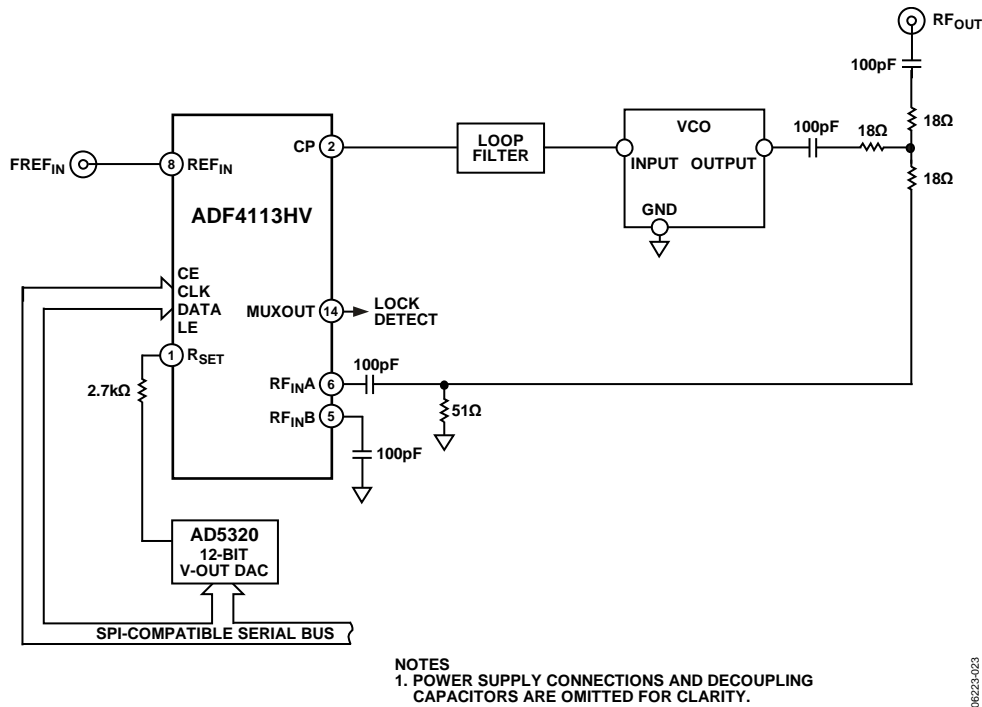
$RF_{OUT}$

100pF

18Ω

VCO

100pF

18Ω

18Ω

$FREF_{IN}$

8 $REF_{IN}$

CP 2

LOOP FILTER

INPUT OUTPUT

GND

ADF4113HV

CE
CLK
DATA
LE

MUXOUT 14

LOCK DETECT

1 $R_{SET}$

2.7kΩ

$RF_{IN}A$ 6

100pF

$RF_{IN}B$ 5

51Ω

100pF

AD5320
12-BIT
V-OUT DAC

SPI-COMPATIBLE SERIAL BUS

NOTES
1. POWER SUPPLY CONNECTIONS AND DECOUPLING CAPACITORS ARE OMITTED FOR CLARITY.

06223-023